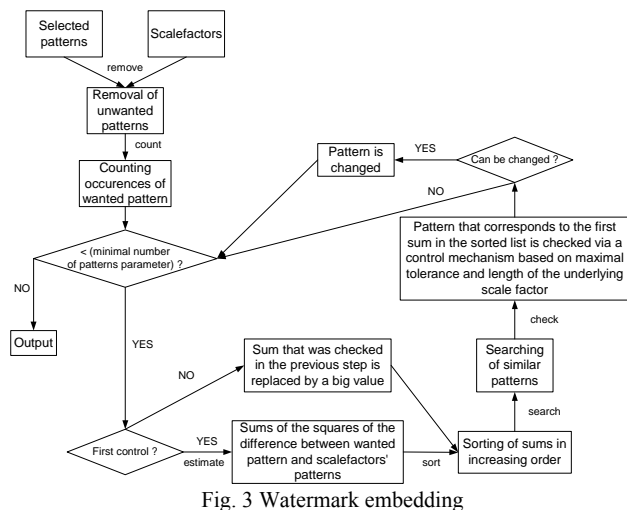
Selected patterns

Scalefactors

remove

Removal of unwanted patterns

count

Counting occurences of wanted pattern

Pattern is changed

YES

Can be changed ?

NO

Pattern that corresponds to the first sum in the sorted list is checked via a control mechanism based on maximal tolerance and length of the underlying scale factor

< (minimal number of patterns parameter) ?

NO

Output

YES

check

Searching of similar patterns

search

Sum that was checked in the previous step is replaced by a big value

NO

First control ?

YES

estimate

Sums of the squares of the difference between wanted pattern and scalefactors' patterns

sort

Sorting of sums in increasing order

Fig. 3 Watermark embedding